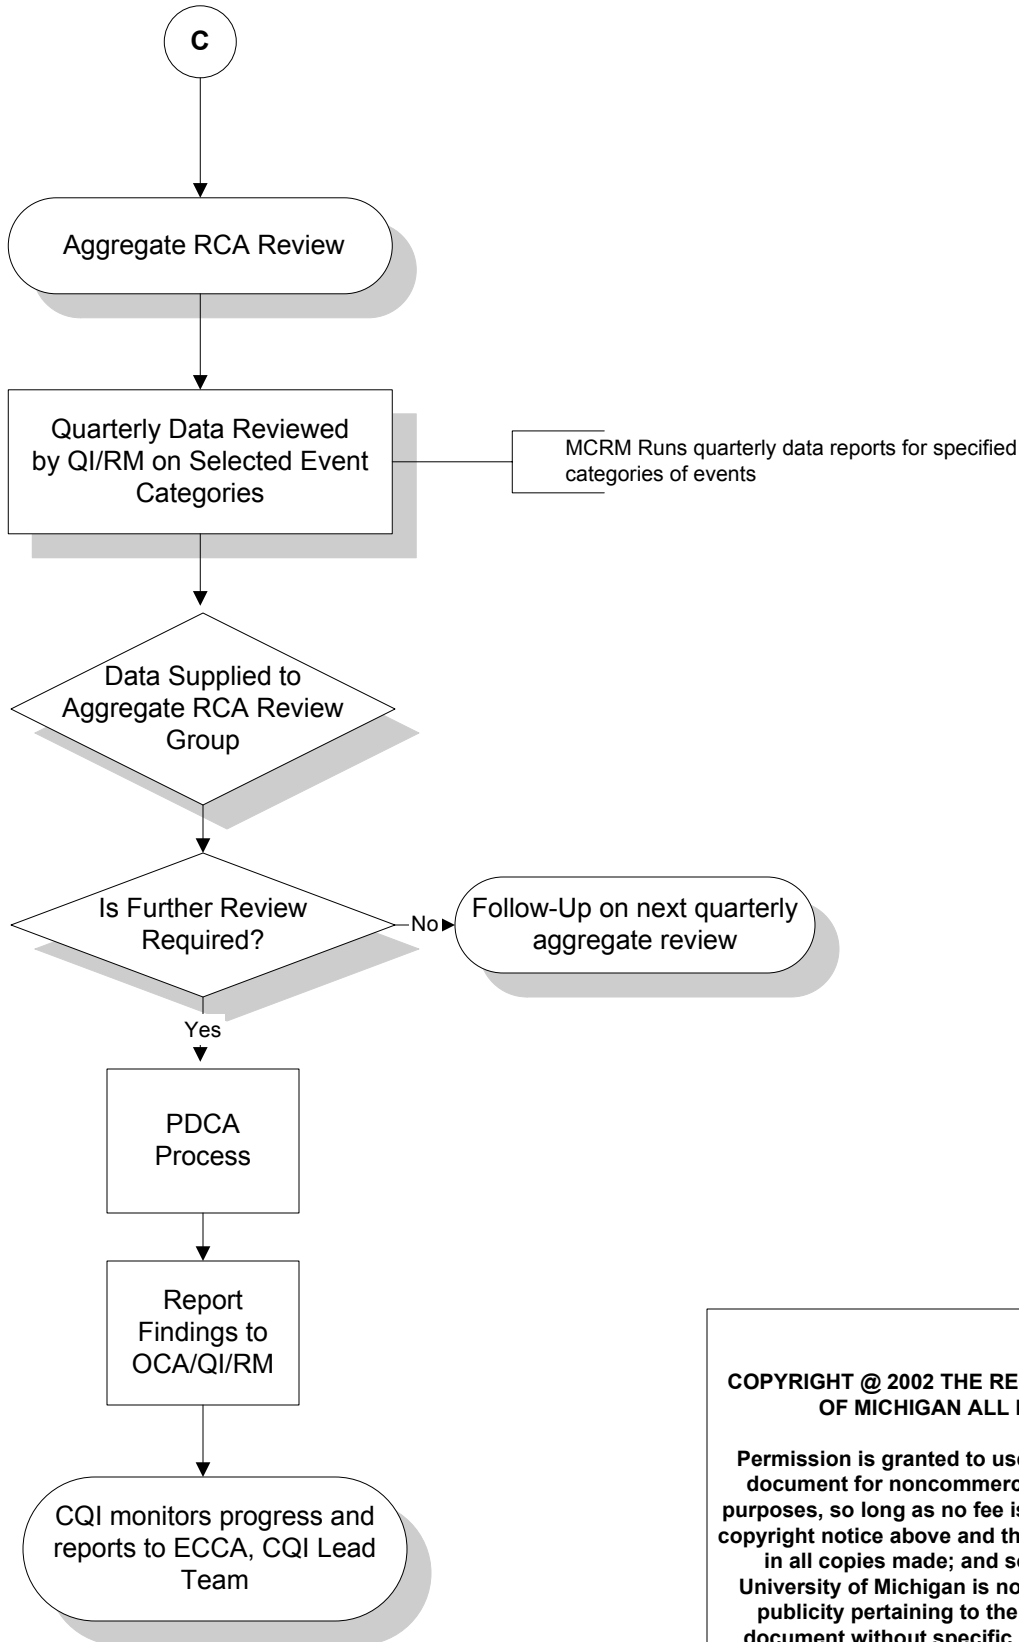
C

Aggregate RCA Review

Quarterly Data Reviewed by QI/RM on Selected Event Categories

MCRM Runs quarterly data reports for specified categories of events

Data Supplied to Aggregate RCA Review Group

Is Further Review Required?

No

Follow-Up on next quarterly aggregate review

Yes

PDCA Process

Report Findings to OCA/QI/RM

CQI monitors progress and reports to ECCA, CQI Lead Team

COPYRIGHT @ 2002 THE RE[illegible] OF MICHIGAN ALL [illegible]

Permission is granted to use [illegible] document for noncommerc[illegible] purposes, so long as no fee is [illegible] copyright notice above and th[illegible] in all copies made; and s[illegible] University of Michigan is no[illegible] publicity pertaining to the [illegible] document without specific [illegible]